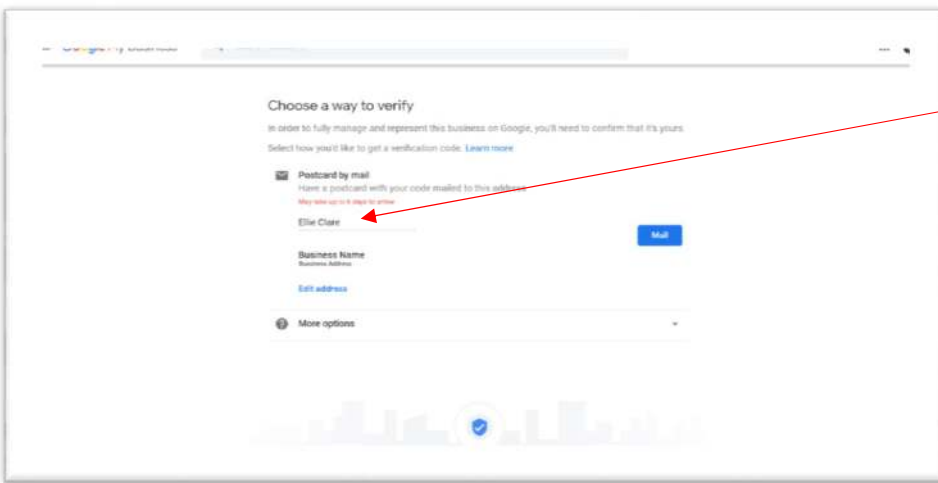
Google My Business

Choose a way to verify

In order to fully manage and represent this business on Google, you'll need to confirm that it's yours.

Select how you'd like to get a verification code. Learn more

Postcard by mail

Have a postcard with your code mailed to this address

May take up to 5 days to arrive

Ellie Clare

Mail

Business Name

Business Address

Edit address

More options